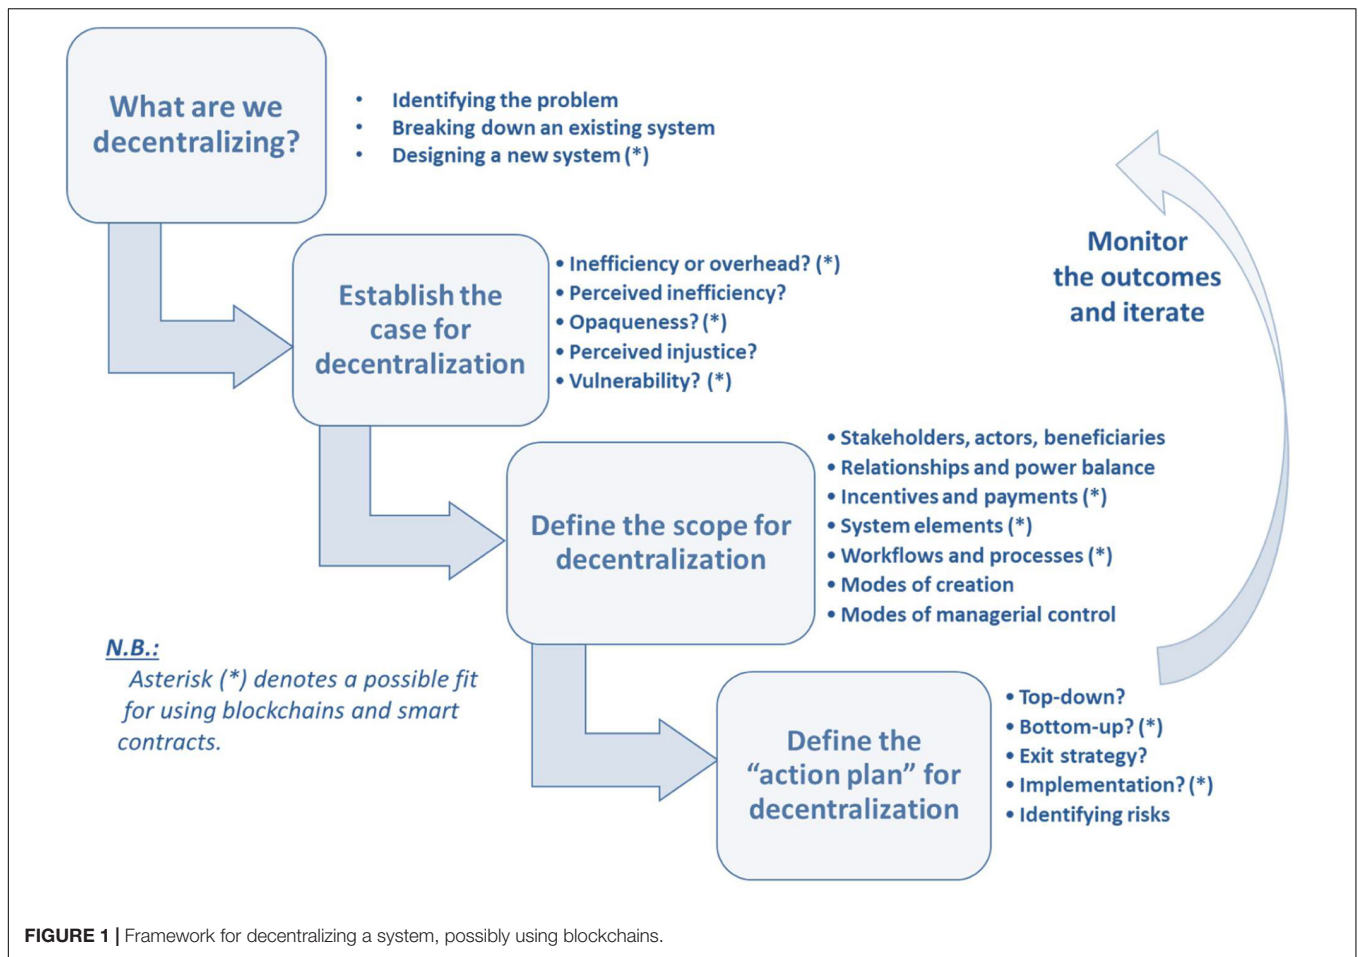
What are we decentralizing?

- Identifying the problem
- Breaking down an existing system
- Designing a new system (*)

Establish the case for decentralization

- Inefficiency or overhead? (*)
- Perceived inefficiency?
- Opaqueness? (*)
- Perceived injustice?
- Vulnerability? (*)

Define the scope for decentralization

- Stakeholders, actors, beneficiaries
- Relationships and power balance
- Incentives and payments (*)
- System elements (*)
- Workflows and processes (*)
- Modes of creation
- Modes of managerial control

Define the "action plan" for decentralization

- Top-down?
- Bottom-up? (*)
- Exit strategy?
- Implementation? (*)
- Identifying risks

Monitor the outcomes and iterate

N.B.:
Asterisk (*) denotes a possible fit for using blockchains and smart contracts.

FIGURE 1 | Framework for decentralizing a system, possibly using blockchains.